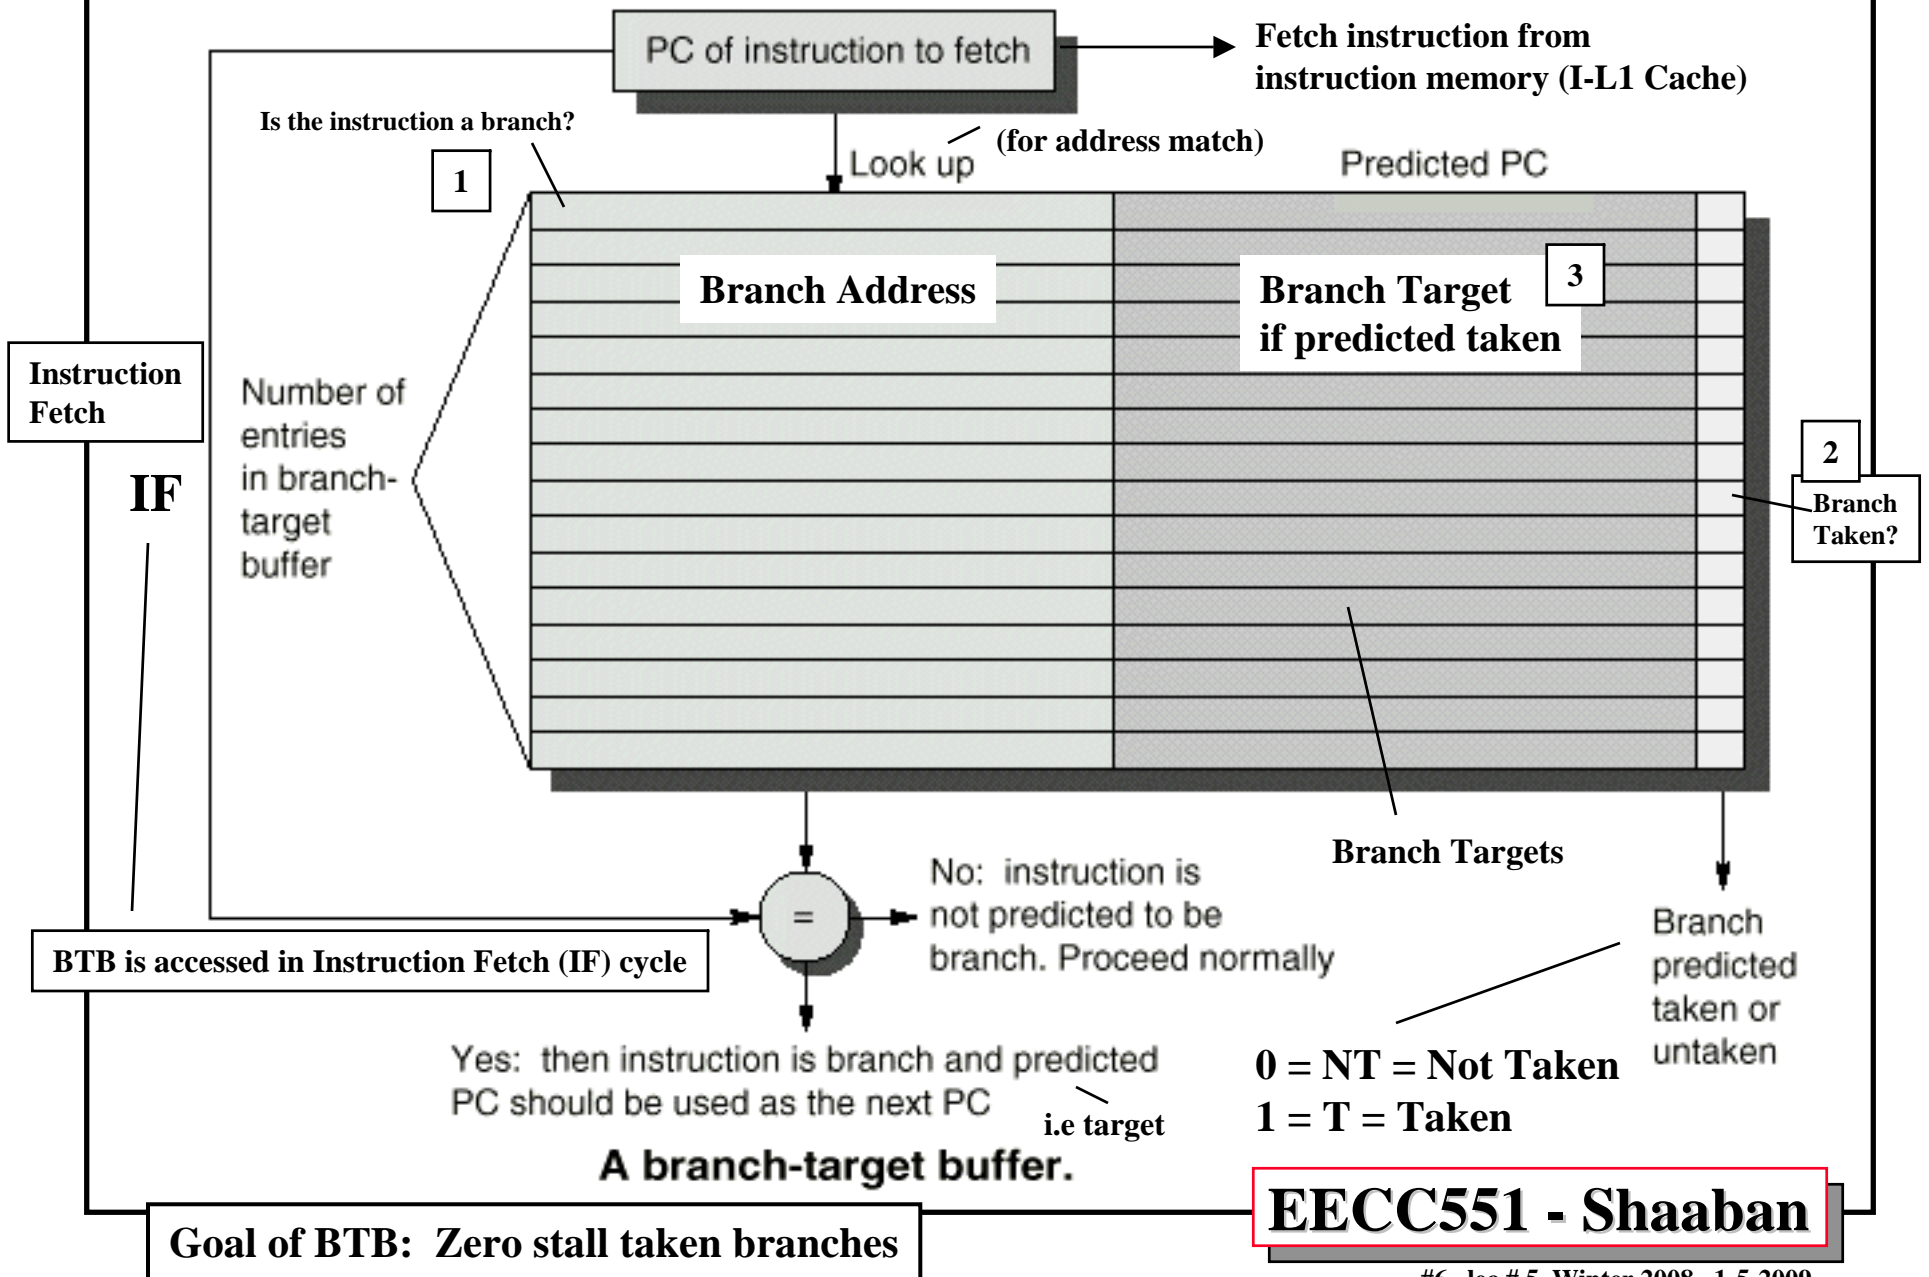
PC of instruction to fetch

Fetch instruction from instruction memory (I-L1 Cache)

Is the instruction a branch?

1

Look up

(for address match)

Predicted PC

Branch Address

Branch Target if predicted taken

3

Instruction Fetch

IF

Number of entries in branch-target buffer

2

Branch Taken?

Branch Targets

=

No: instruction is not predicted to be branch. Proceed normally

Branch predicted taken or untaken

BTB is accessed in Instruction Fetch (IF) cycle

Yes: then instruction is branch and predicted PC should be used as the next PC

i.e target

0 = NT = Not Taken

1 = T = Taken

A branch-target buffer.

EECC551 - Shaaban

Goal of BTB: Zero stall taken branches

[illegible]